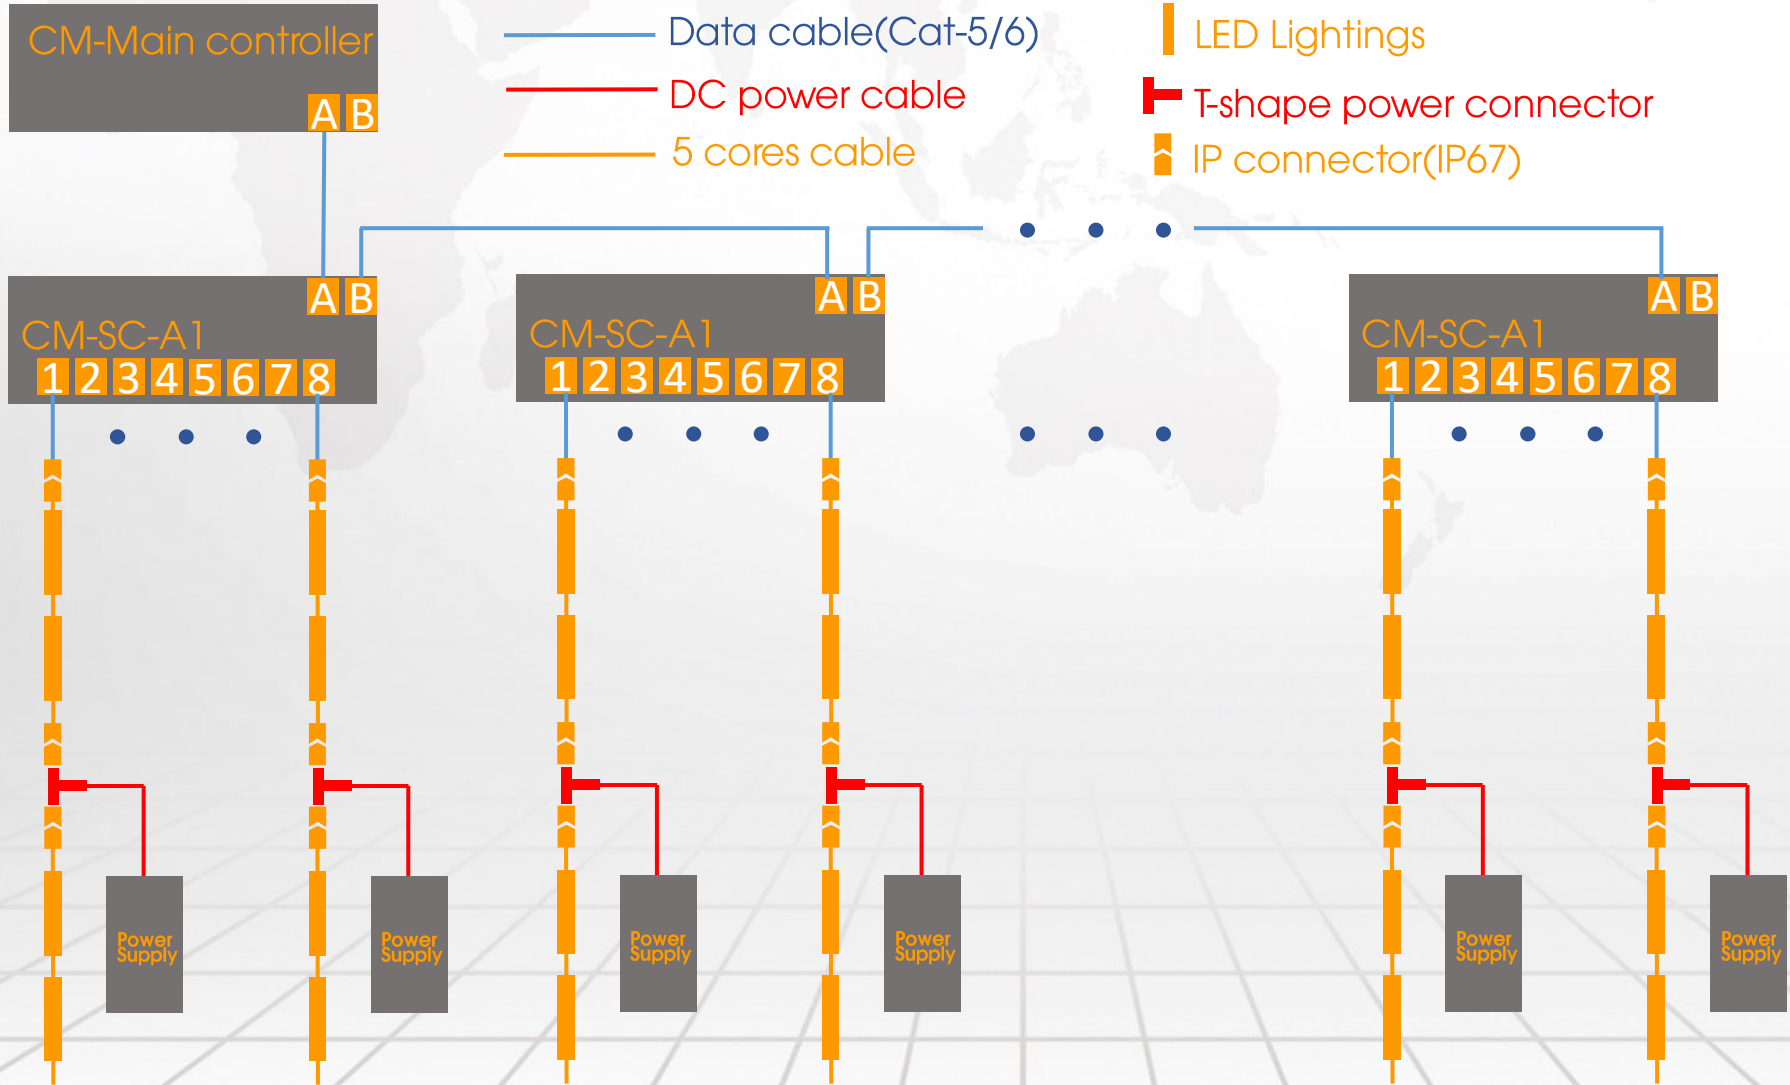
CM-Main controller
A B

Data cable(Cat-5/6)
DC power cable
5 cores cable

LED Lightings
T-shape power connector
IP connector(IP67)

A B
CM-SC-A1
1 2 3 4 5 6 7 8

A B
CM-SC-A1
1 2 3 4 5 6 7 8

A B
CM-SC-A1
1 2 3 4 5 6 7 8

Power Supply
Power Supply
Power Supply
Power Supply
Power Supply
Power Supply